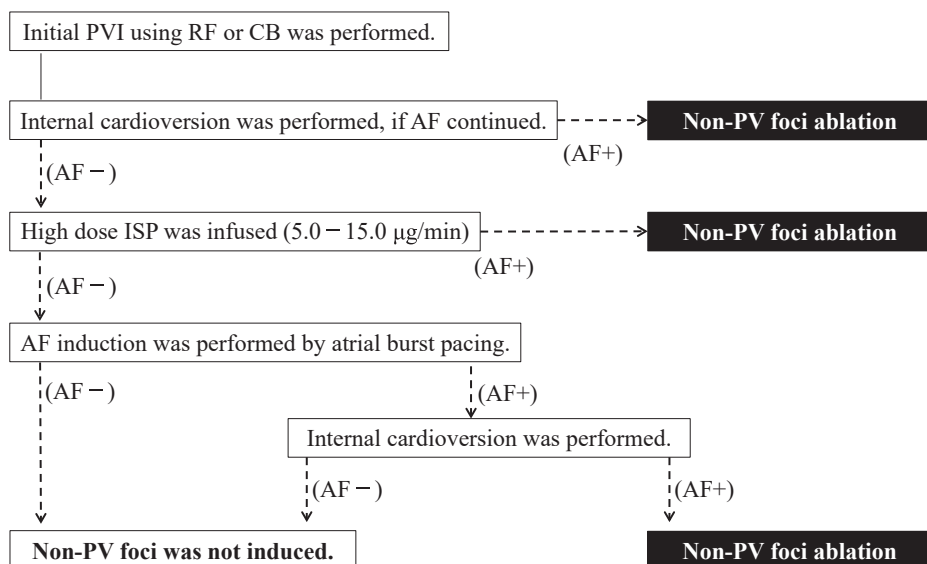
Initial PVI using RF or CB was performed.

Internal cardioversion was performed, if AF continued.

Non-PV foci ablation

(AF+)

(AF－)

High dose ISP was infused (5.0－15.0 μg/min)

Non-PV foci ablation

(AF+)

(AF－)

AF induction was performed by atrial burst pacing.

(AF－)

(AF+)

Internal cardioversion was performed.

(AF－)

(AF+)

Non-PV foci was not induced.

Non-PV foci ablation